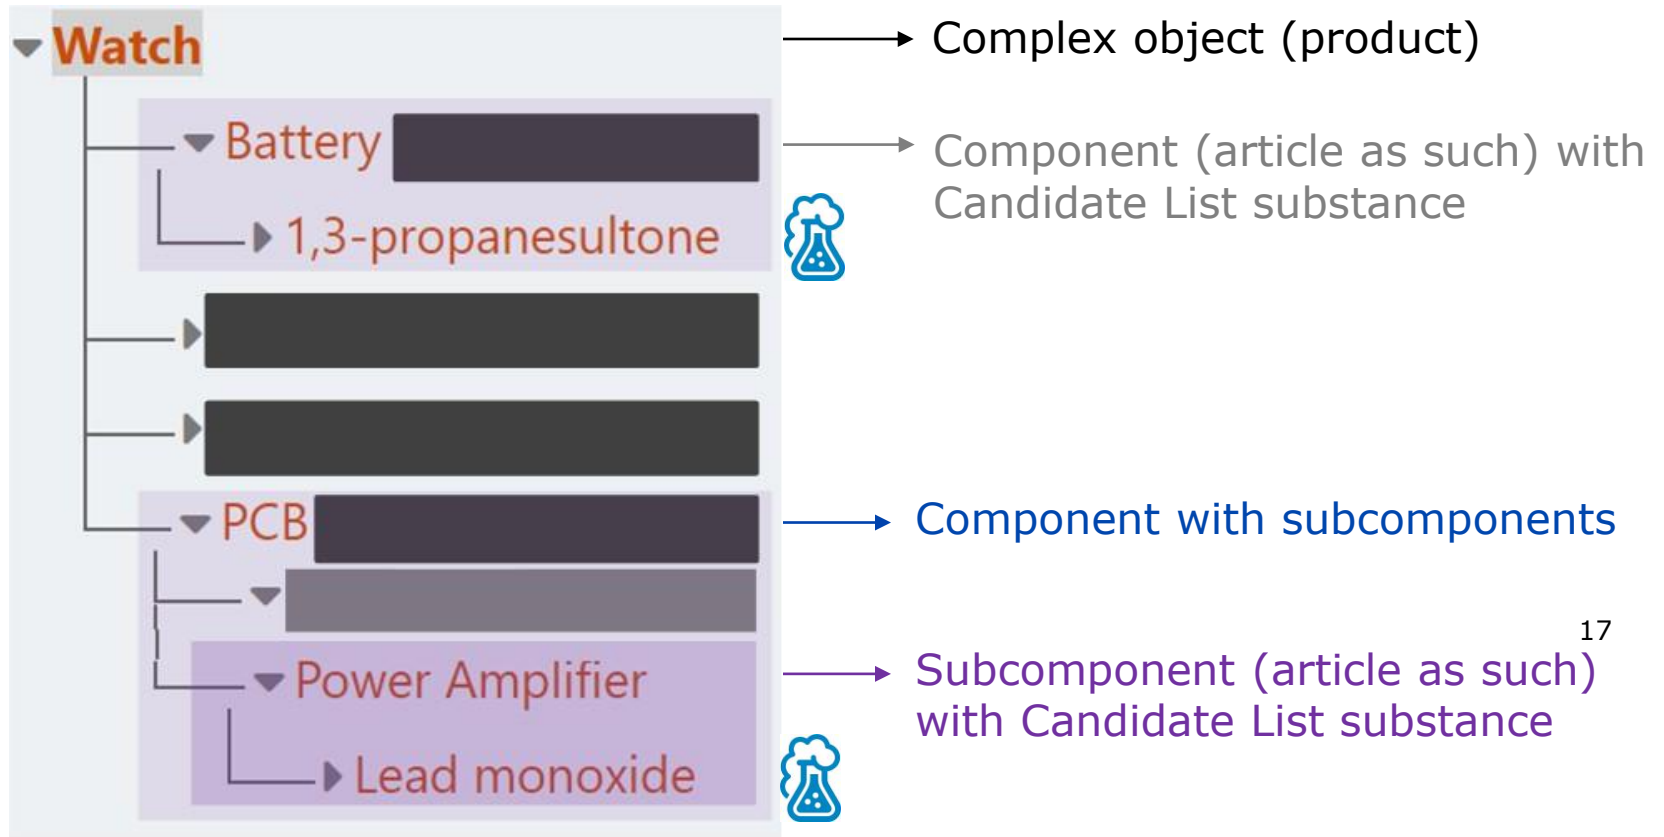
Watch

Battery

1,3-propanesultone

PCB

Power Amplifier

Lead monoxide

Complex object (product)

Component (article as such) with Candidate List substance

Component with subcomponents

17

Subcomponent (article as such) with Candidate List substance